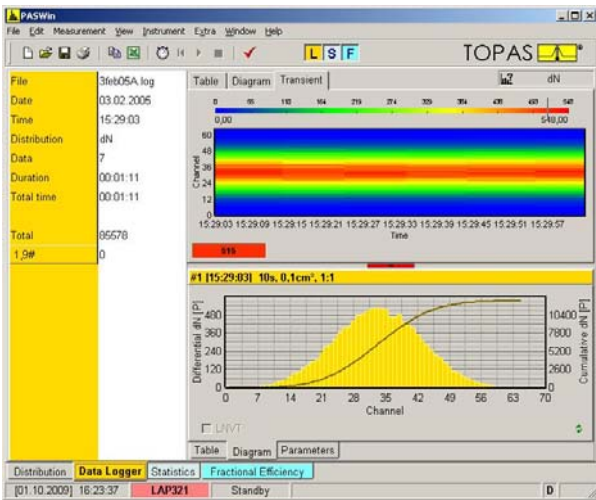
PASWin

File Edit Measurement View Instrument Extra Window Help

L S F

TOPAS

| File | 3feb05A.log |
|---|---|
| Date | 03.02.2005 |
| Time | 15:29:03 |
| Distribution | dN |
| Data | 7 |
| Duration | 00:01:11 |
| Total time | 00:01:11 |
| Total | 85578 |
| 1,9# | 0 |

Table Diagram Transient

dN

0 55 110 164 219 274 329 384 439 493 548

0,00

548,00

Channel

60 48 36 24 12 0

15:29:03 15:29:09 15:29:15 15:29:21 15:29:27 15:29:33 15:29:39 15:29:45 15:29:51 15:29:57

Time

515

#1 [15:29:03] 10s, 0,1cm³, 1:1

Differential dN [P]

480 360 240 120 0

10400 7800 5200 2600 0

Cumulative dN [P]

0 7 14 21 28 35 42 49 56 63 70

Channel

LNVT

Table Diagram Parameters

Distribution Data Logger Statistics Fractional Efficiency

[01.10.2009] 16:23:37 LAP321 Standby D